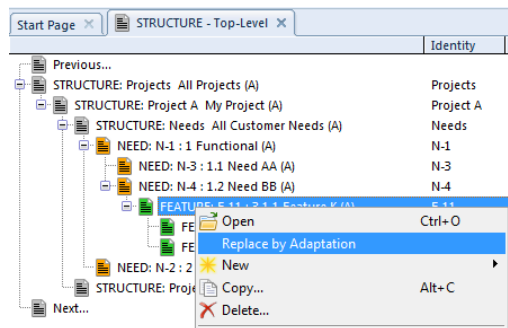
Start Page ✕ STRUCTURE - Top-Level ✕

Identity

Previous...

STRUCTURE: Projects All Projects (A) Projects

STRUCTURE: Project A My Project (A) Project A

STRUCTURE: Needs All Customer Needs (A) Needs

NEED: N-1 : 1 Functional (A) N-1

NEED: N-3 : 1.1 Need AA (A) N-3

NEED: N-4 : 1.2 Need BB (A) N-4

FEATURE: F-11 : 2.1.1 Feature K (A) F-11

FE

FE

NEED: N-2 : 2

STRUCTURE: Proje

Next...

Open Ctrl+O

Replace by Adaptation

New

Copy... Alt+C

Delete...